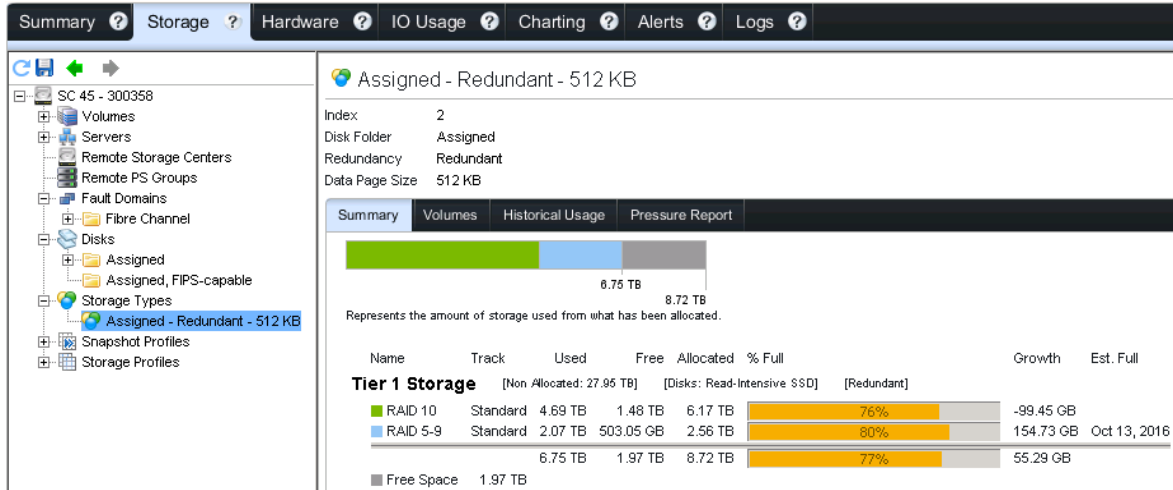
Summary ? Storage ? Hardware ? IO Usage ? Charting ? Alerts ? Logs ?

SC 45 - 300358
Volumes
Servers
Remote Storage Centers
Remote PS Groups
Fault Domains
Fibre Channel
Disks
Assigned
Assigned, FIPS-capable
Storage Types
Assigned - Redundant - 512 KB
Snapshot Profiles
Storage Profiles

Assigned - Redundant - 512 KB

Index 2
Disk Folder Assigned
Redundancy Redundant
Data Page Size 512 KB

Summary Volumes Historical Usage Pressure Report

6.75 TB
8.72 TB
Represents the amount of storage used from what has been allocated.

| Name | Track | Used | Free | Allocated | % Full | Growth | Est. Full |
|---|---|---|---|---|---|---|---|
| Tier 1 Storage | [Non Allocated: 27.95 TB] | | [Disks: Read-Intensive SSD] | | [Redundant] | | |
| RAID 10 | Standard | 4.69 TB | 1.48 TB | 6.17 TB | 76% | -99.45 GB | |
| RAID 5-9 | Standard | 2.07 TB | 503.05 GB | 2.56 TB | 80% | 154.73 GB | Oct 13, 2016 |
| | | 6.75 TB | 1.97 TB | 8.72 TB | 77% | 55.29 GB | |
| Free Space | 1.97 TB | | | | | | |